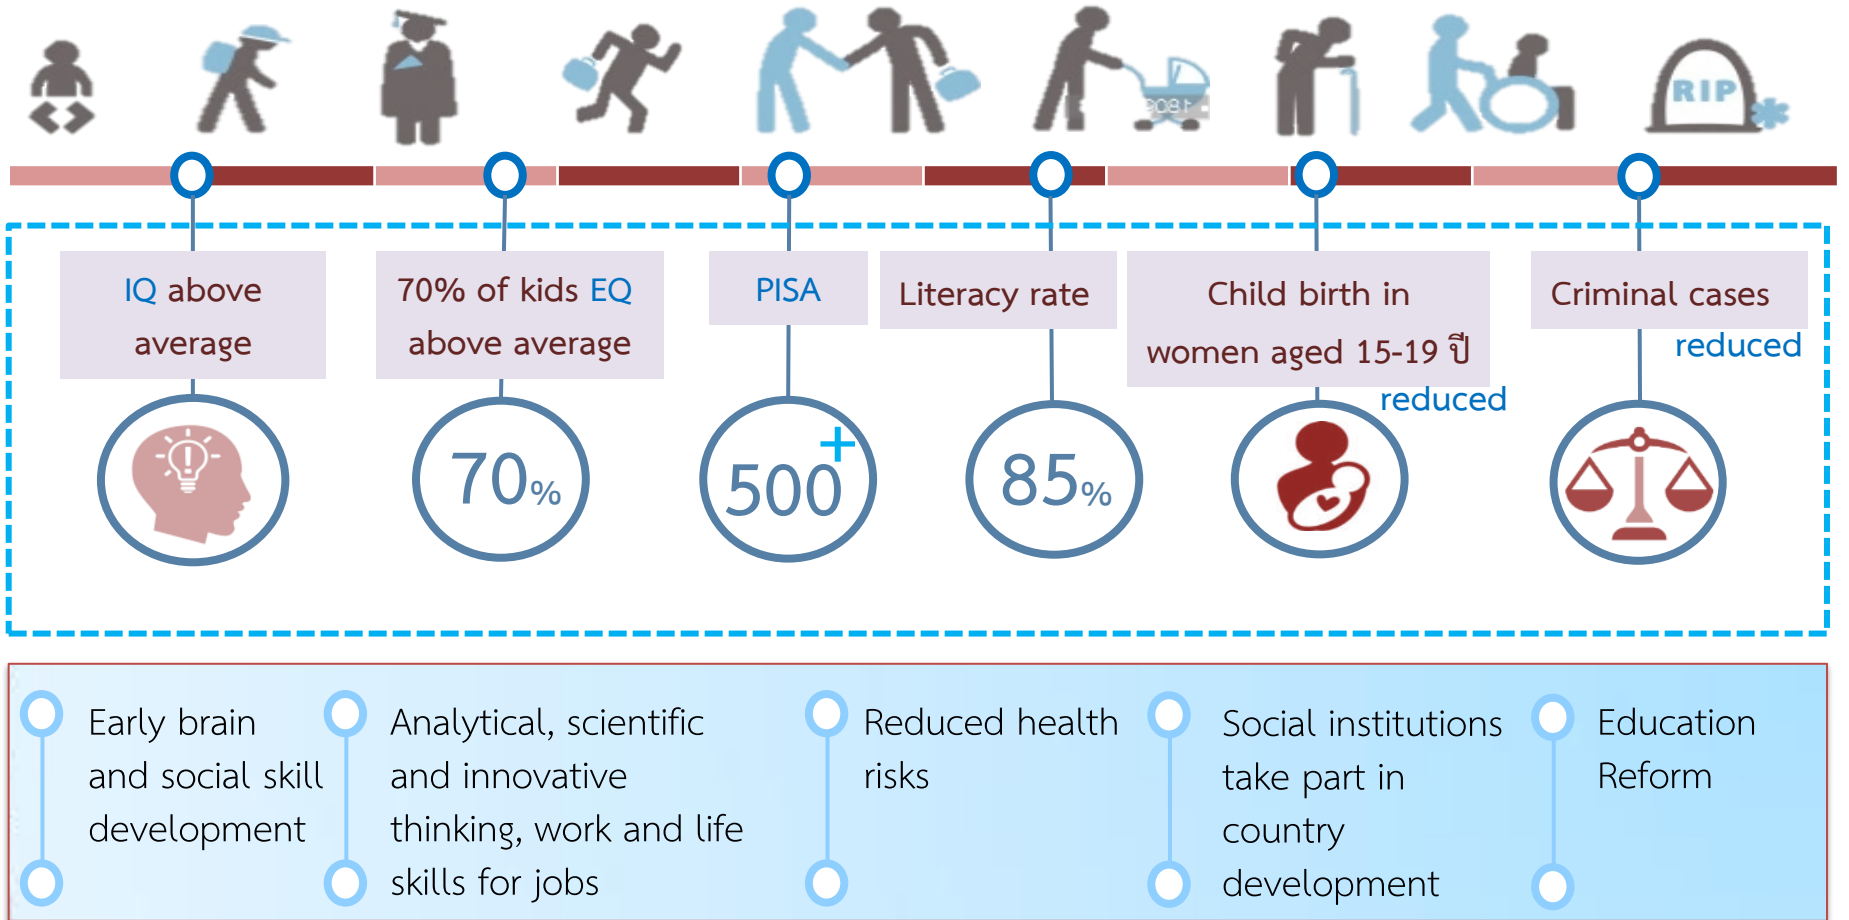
RIP

IQ above average

70% of kids EQ above average

PISA

Literacy rate

Child birth in women aged 15-19 ปี

reduced

Criminal cases

reduced

70%

500+

85%

Early brain and social skill development

Analytical, scientific and innovative thinking, work and life skills for jobs

Reduced health risks

Social institutions take part in country development

Education Reform